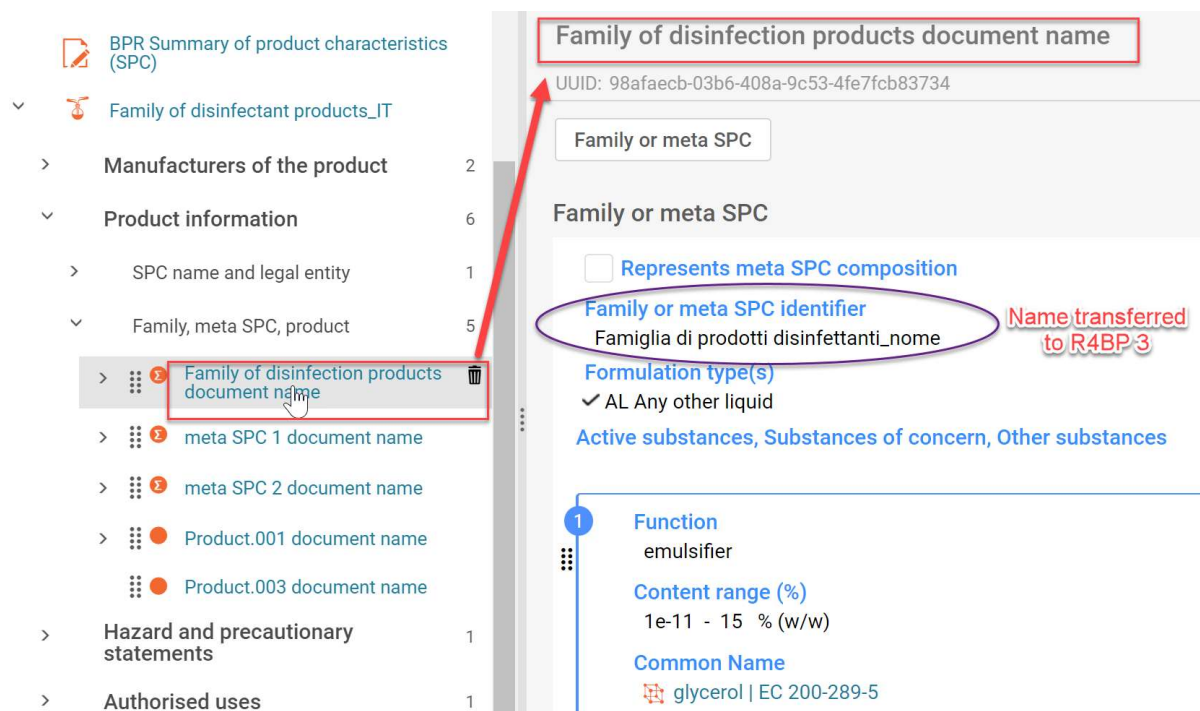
BPR Summary of product characteristics (SPC)

Family of disinfectant products_IT

Manufacturers of the product 2

Product information 6

SPC name and legal entity 1

Family, meta SPC, product 5

Family of disinfection products document name

meta SPC 1 document name

meta SPC 2 document name

Product.001 document name

Product.003 document name

Hazard and precautionary statements 1

Authorised uses 1

Family of disinfection products document name

UUID: 98afaecb-03b6-408a-9c53-4fe7fcb83734

Family or meta SPC

Family or meta SPC

Represents meta SPC composition

Family or meta SPC identifier

Famiglia di prodotti disinfettanti_nome

Name transferred to R4BP 3

Formulation type(s)

✓ AL Any other liquid

Active substances, Substances of concern, Other substances

1

Function

emulsifier

Content range (%)

1e-11 - 15 % (w/w)

Common Name

glycerol | EC 200-289-5